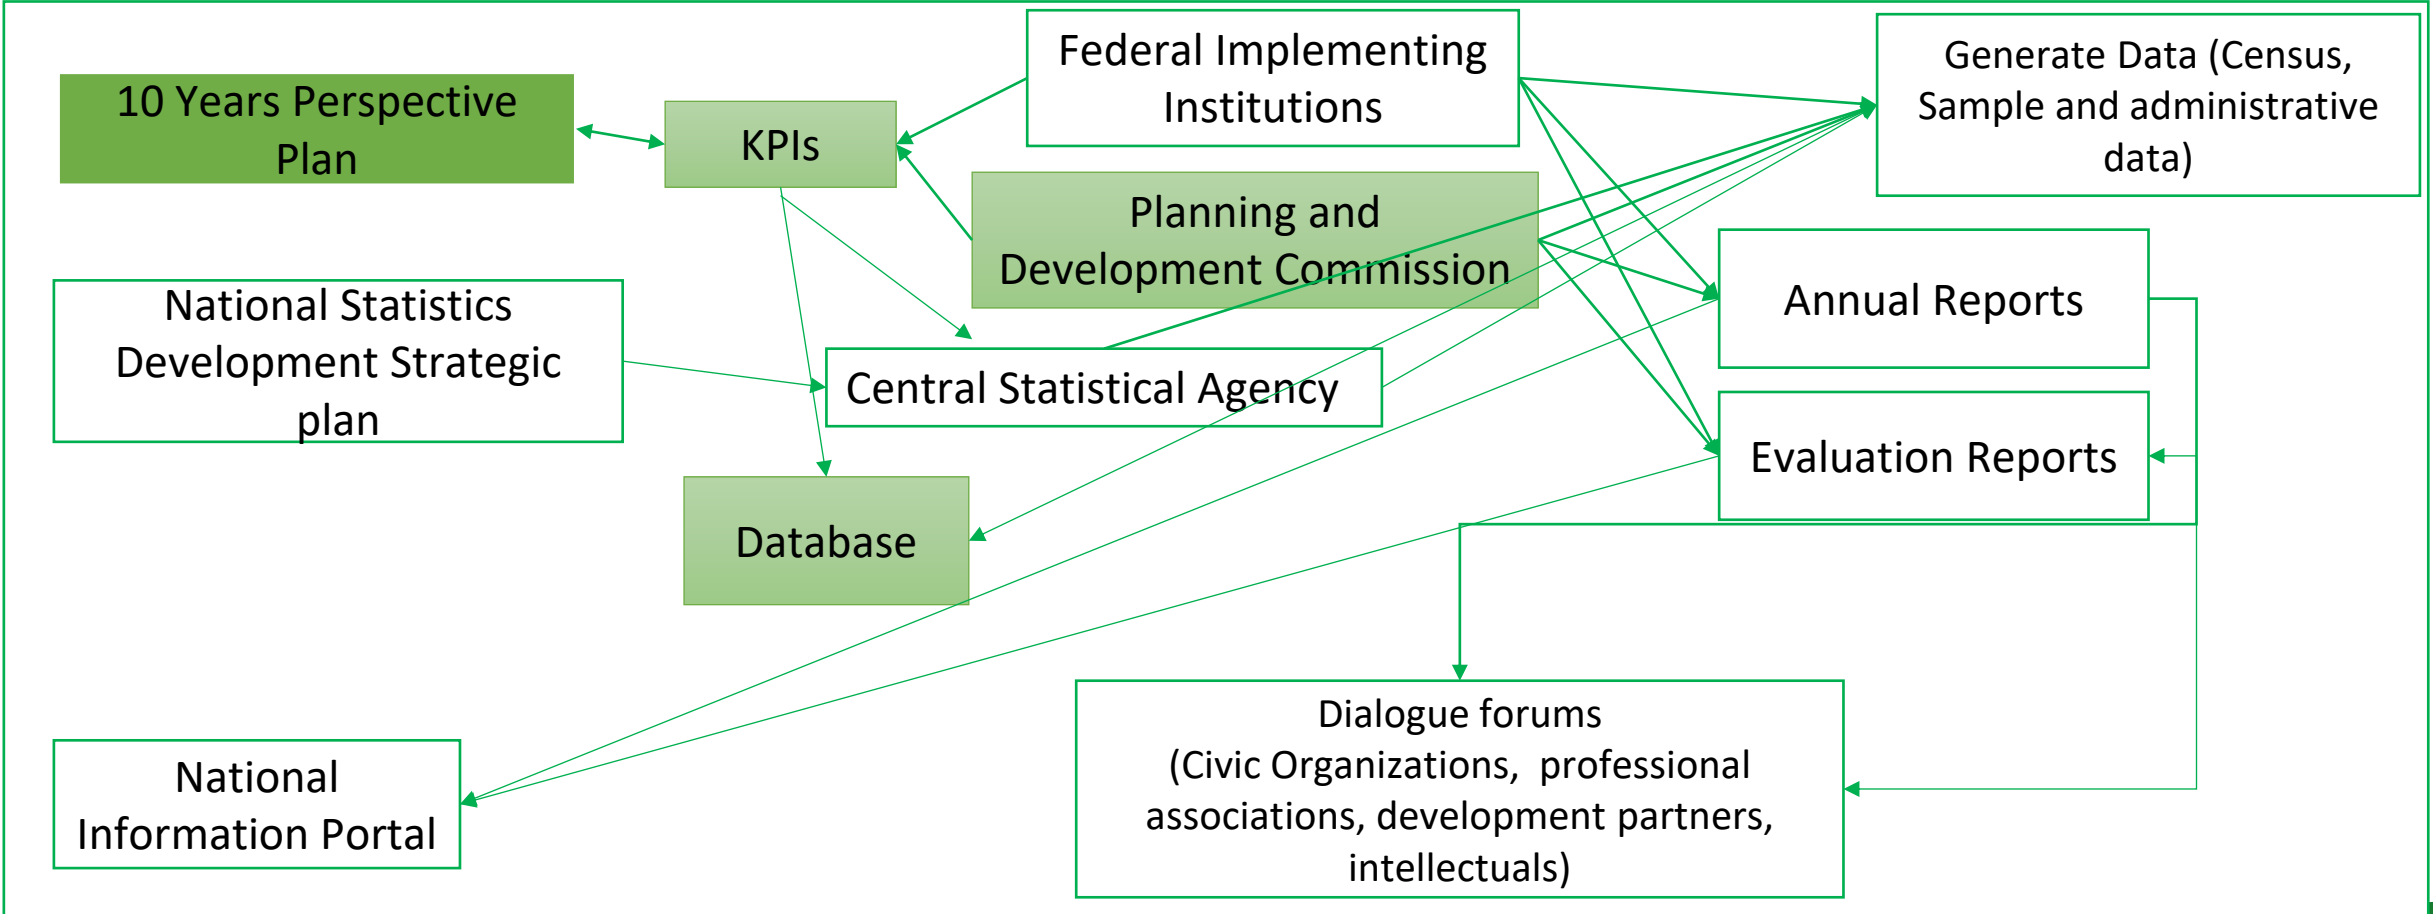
10 Years Perspective Plan

KPIs

Federal Implementing Institutions

Generate Data (Census, Sample and administrative data)

Planning and Development Commission

National Statistics Development Strategic plan

Central Statistical Agency

Annual Reports

Evaluation Reports

Database

National Information Portal

Dialogue forums
(Civic Organizations, professional associations, development partners, intellectuals)